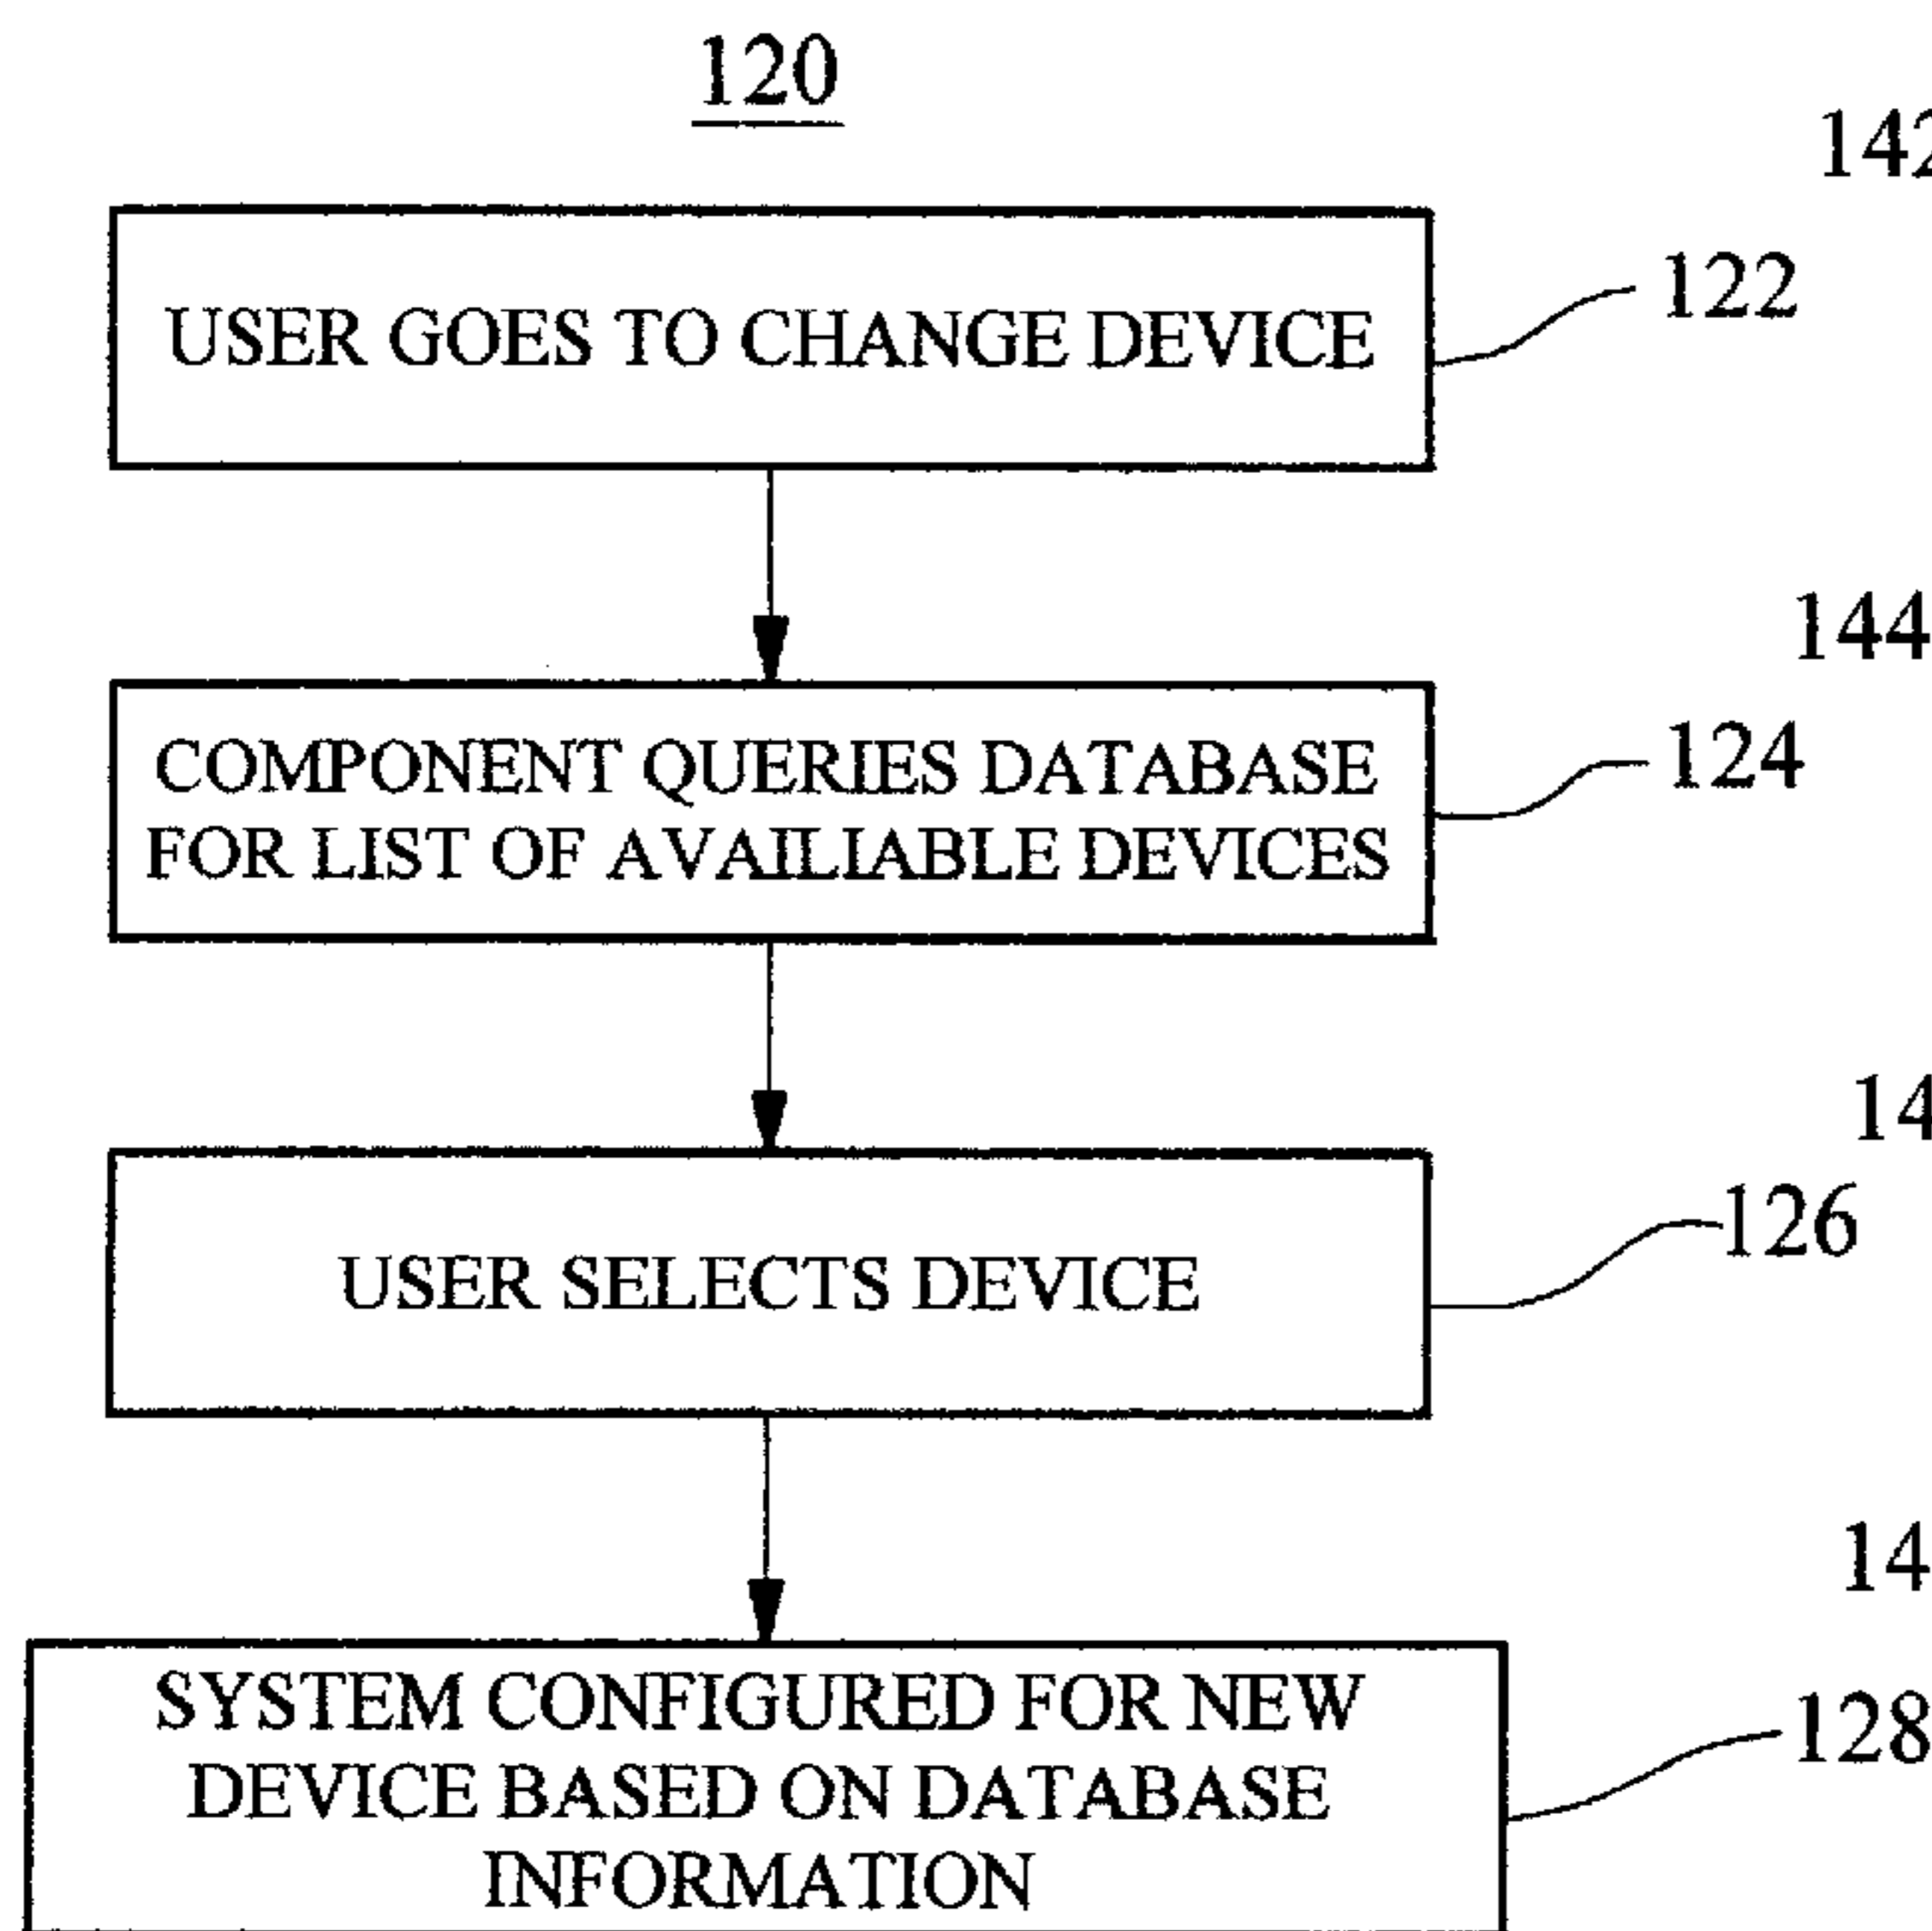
120

142

USER GOES TO CHANGE DEVICE

122

144

COMPONENT QUERIES DATABASE FOR LIST OF AVAILIABLE DEVICES

124

14

USER SELECTS DEVICE

126

14

SYSTEM CONFIGURED FOR NEW DEVICE BASED ON DATABASE INFORMATION

128